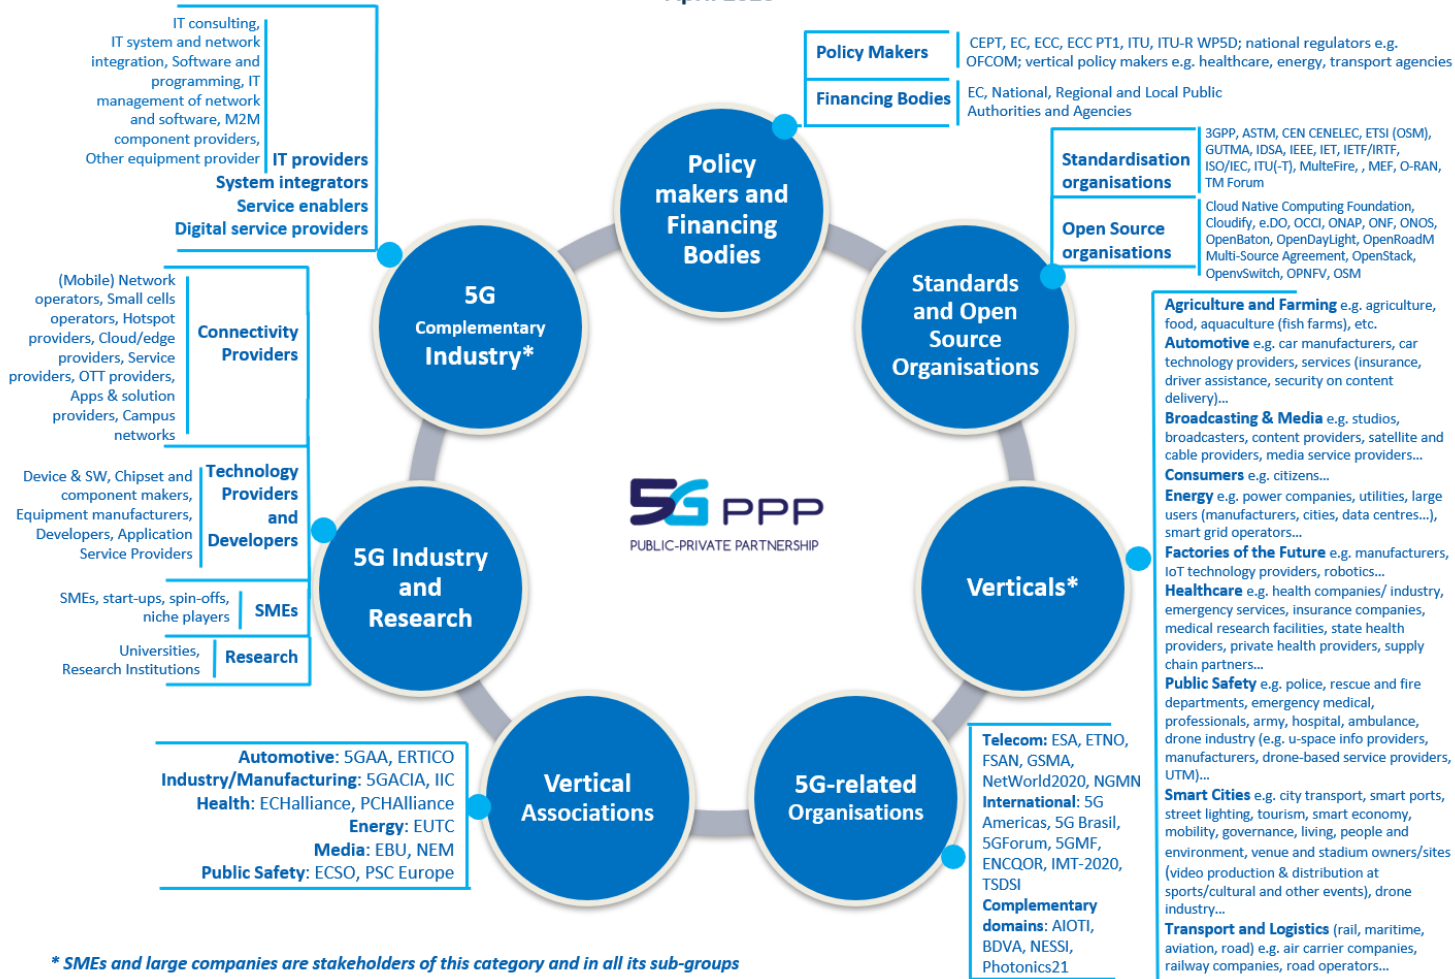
IT consulting, IT system and network integration, Software and programming, IT management of network and software, M2M component providers, Other equipment provider

IT providers
System integrators
Service enablers
Digital service providers

Policy Makers
CEPT, EC, ECC, ECC PT1, ITU, ITU-R WP5D; national regulators e.g. OFCOM; vertical policy makers e.g. healthcare, energy, transport agencies

Financing Bodies
EC, National, Regional and Local Public Authorities and Agencies

Standardisation organisations
3GPP, ASTM, CEN CENELEC, ETSI (OSM), GUTMA, IDSA, IEEE, IET, IETF/IRTF, ISO/IEC, ITU(-T), MulteFire, , MEF, O-RAN, TM Forum

Open Source organisations
Cloud Native Computing Foundation, Cloudify, e.DO, OCCI, ONAP, ONF, ONOS, OpenBaton, OpenDayLight, OpenRoadM Multi-Source Agreement, OpenStack, OpenvSwitch, OPNFV, OSM

Policy makers and Financing Bodies

Standards and Open Source Organisations

5G Complementary Industry*

(Mobile) Network operators, Small cells operators, Hotspot providers, Cloud/edge providers, Service providers, OTT providers, Apps & solution providers, Campus networks

Connectivity Providers

Device & SW, Chipset and component makers, Equipment manufacturers, Developers, Application Service Providers

Technology Providers and Developers

SMEs, start-ups, spin-offs, niche players

SMEs

Universities, Research Institutions

Research

5G PPP
PUBLIC-PRIVATE PARTNERSHIP

5G Industry and Research

Verticals*

Agriculture and Farming e.g. agriculture, food, aquaculture (fish farms), etc.
Automotive e.g. car manufacturers, car technology providers, services (insurance, driver assistance, security on content delivery)...
Broadcasting & Media e.g. studios, broadcasters, content providers, satellite and cable providers, media service providers...
Consumers e.g. citizens...
Energy e.g. power companies, utilities, large users (manufacturers, cities, data centres...), smart grid operators...
Factories of the Future e.g. manufacturers, IoT technology providers, robotics...
Healthcare e.g. health companies/ industry, emergency services, insurance companies, medical research facilities, state health providers, private health providers, supply chain partners...
Public Safety e.g. police, rescue and fire departments, emergency medical, professionals, army, hospital, ambulance, drone industry (e.g. u-space info providers, manufacturers, drone-based service providers, UTM)...
Smart Cities e.g. city transport, smart ports, street lighting, tourism, smart economy, mobility, governance, living, people and environment, venue and stadium owners/sites (video production & distribution at sports/cultural and other events), drone industry...
Transport and Logistics (rail, maritime, aviation, road) e.g. air carrier companies, railway companies, road operators...

Automotive: 5GAA, ERTICO
Industry/Manufacturing: 5GACIA, IIC
Health: ECHalliance, PCHAlliance
Energy: EUTC
Media: EBU, NEM
Public Safety: ECSO, PSC Europe

Vertical Associations

5G-related Organisations

Telecom: ESA, ETNO, FSAN, GSMA, NetWorld2020, NGMN
International: 5G Americas, 5G Brasil, 5GForum, 5GMF, ENCQOR, IMT-2020, TSDSI
Complementary domains: AIOTI, BDVA, NESSI, Photonics21

* SMEs and large companies are stakeholders of this category and in all its sub-groups